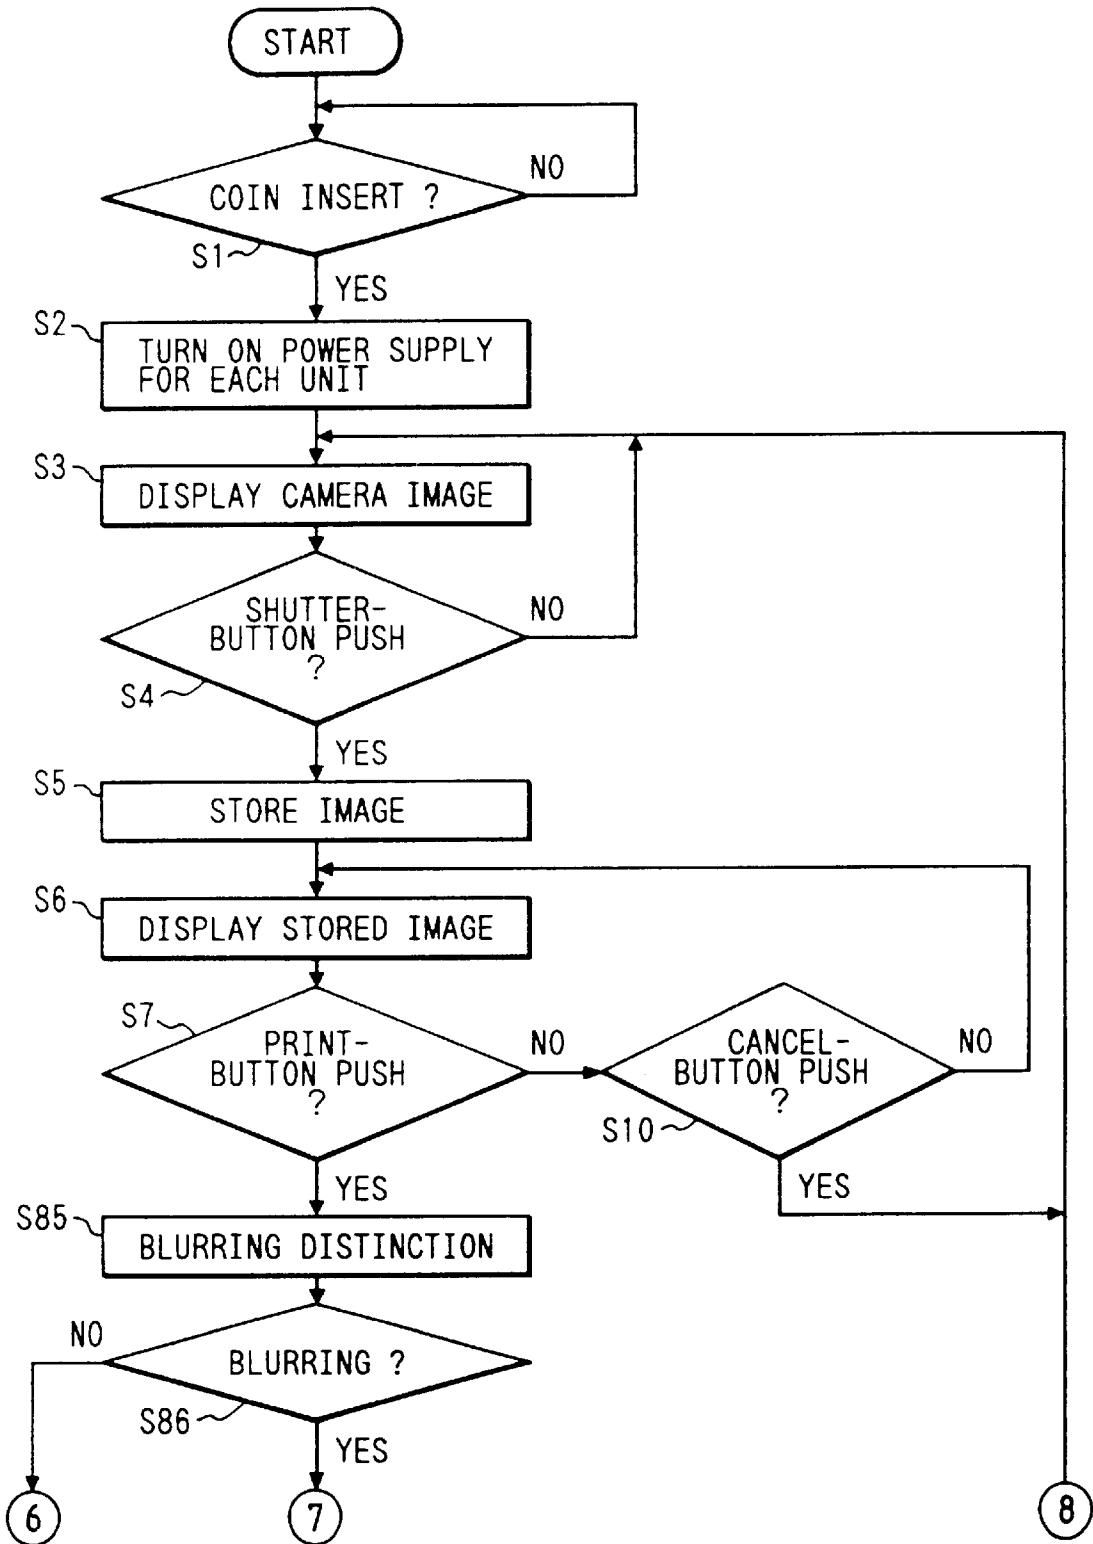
START

COIN INSERT ?

NO

S1

YES

S2

TURN ON POWER SUPPLY FOR EACH UNIT

S3

DISPLAY CAMERA IMAGE

SHUTTER-BUTTON PUSH ?

NO

S4

YES

S5

STORE IMAGE

S6

DISPLAY STORED IMAGE

S7

PRINT-BUTTON PUSH ?

NO

CANCEL-BUTTON PUSH ?

NO

S10

YES

YES

S85

BLURRING DISTINCTION

NO

BLURRING ?

S86

YES

6

7

8